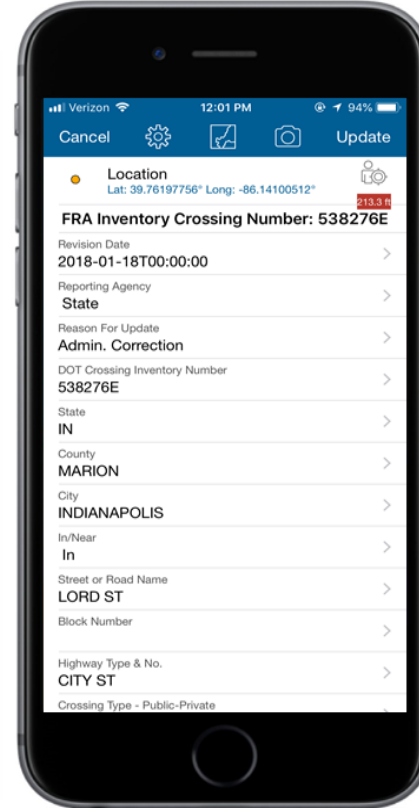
Verizon 12:01 PM 94%

Cancel Update

Location
Lat: 39.76197756° Long: -86.14100512°
213.3 ft

FRA Inventory Crossing Number: 538276E

Revision Date
2018-01-18T00:00:00

Reporting Agency
State

Reason For Update
Admin. Correction

DOT Crossing Inventory Number
538276E

State
IN

County
MARION

City
INDIANAPOLIS

In/Near
In

Street or Road Name
LORD ST

Block Number

Highway Type & No.
CITY ST

Crossing Type - Public-Private